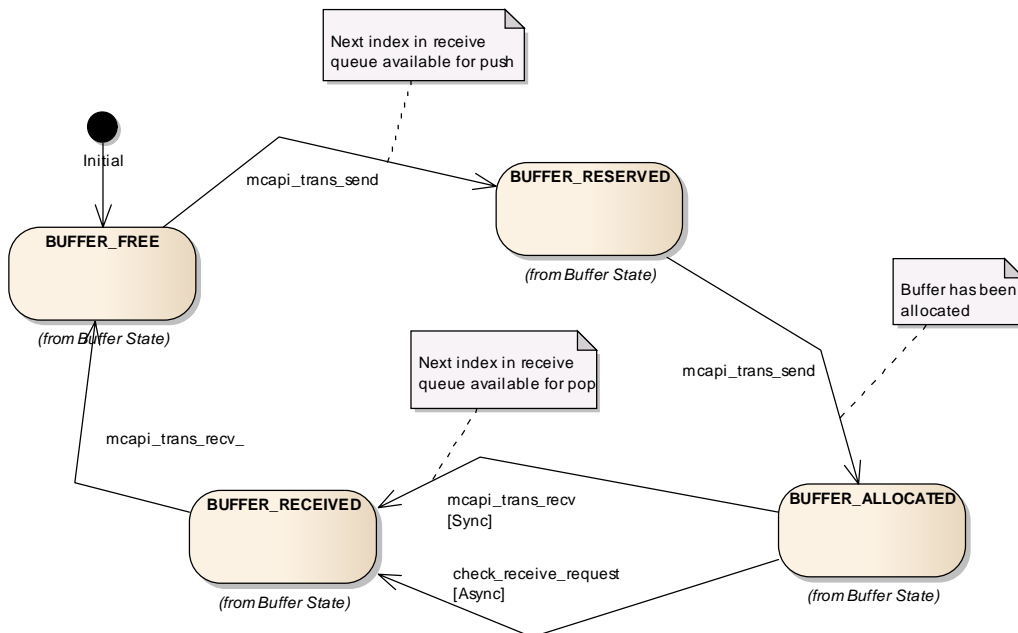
Next index in receive queue available for push

Initial

mcapi_trans_send

BUFFER_RESERVED

BUFFER_FREE

(from Buffer State)

(from Buffer State)

Buffer has been allocated

Next index in receive queue available for pop

mcapi_trans_send

mcapi_trans_recv_

BUFFER_RECEIVED

mcapi_trans_recv
[Sync]

BUFFER_ALLOCATED

check_receive_request
[Async]

(from Buffer State)

(from Buffer State)